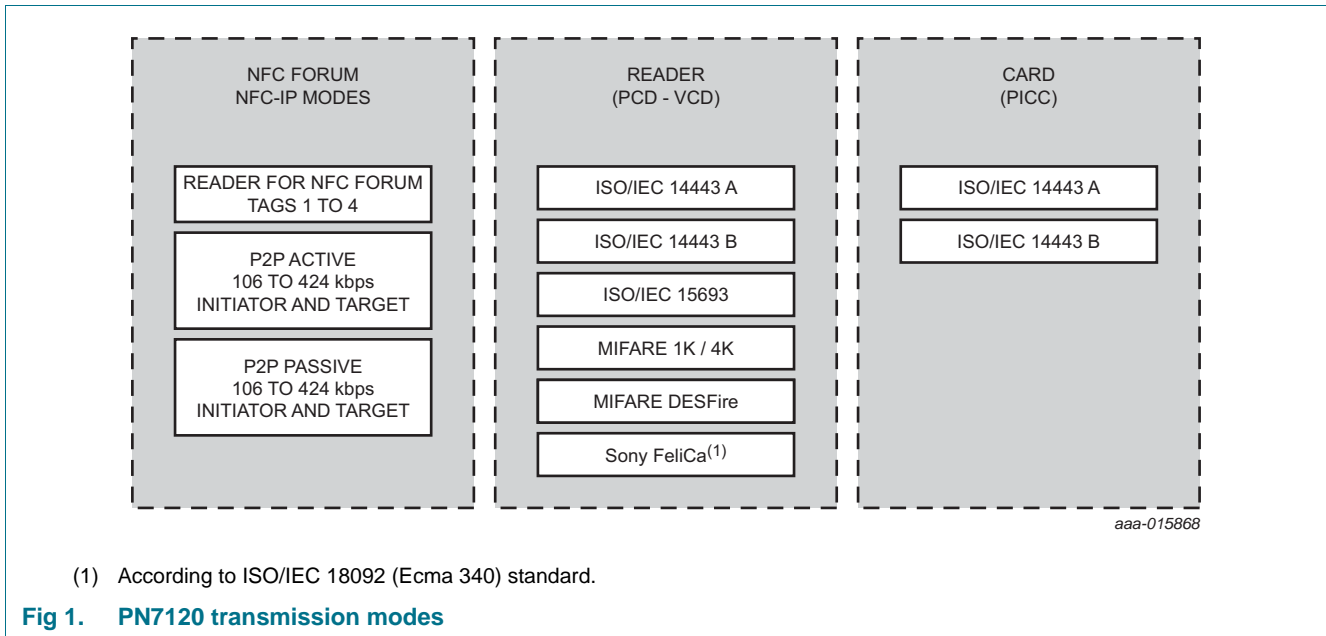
NFC FORUM
NFC-IP MODES

READER FOR NFC FORUM TAGS 1 TO 4

P2P ACTIVE
106 TO 424 kbps
INITIATOR AND TARGET

P2P PASSIVE
106 TO 424 kbps
INITIATOR AND TARGET

READER
(PCD - VCD)

ISO/IEC 14443 A

ISO/IEC 14443 B

ISO/IEC 15693

MIFARE 1K / 4K

MIFARE DESFire

Sony FeliCa$^{(1)}$

CARD
(PICC)

ISO/IEC 14443 A

ISO/IEC 14443 B

aaa-015868

(1) According to ISO/IEC 18092 (Ecma 340) standard.

Fig 1. PN7120 transmission modes